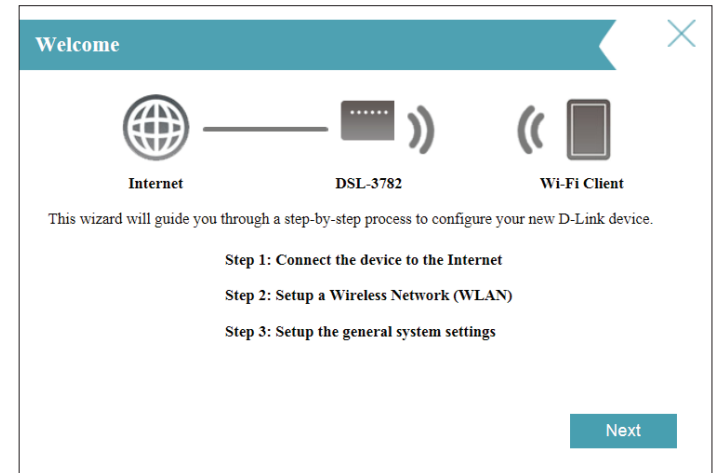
Welcome

Internet

DSL-3782

Wi-Fi Client

This wizard will guide you through a step-by-step process to configure your new D-Link device.

Step 1: Connect the device to the Internet

Step 2: Setup a Wireless Network (WLAN)

Step 3: Setup the general system settings

Next